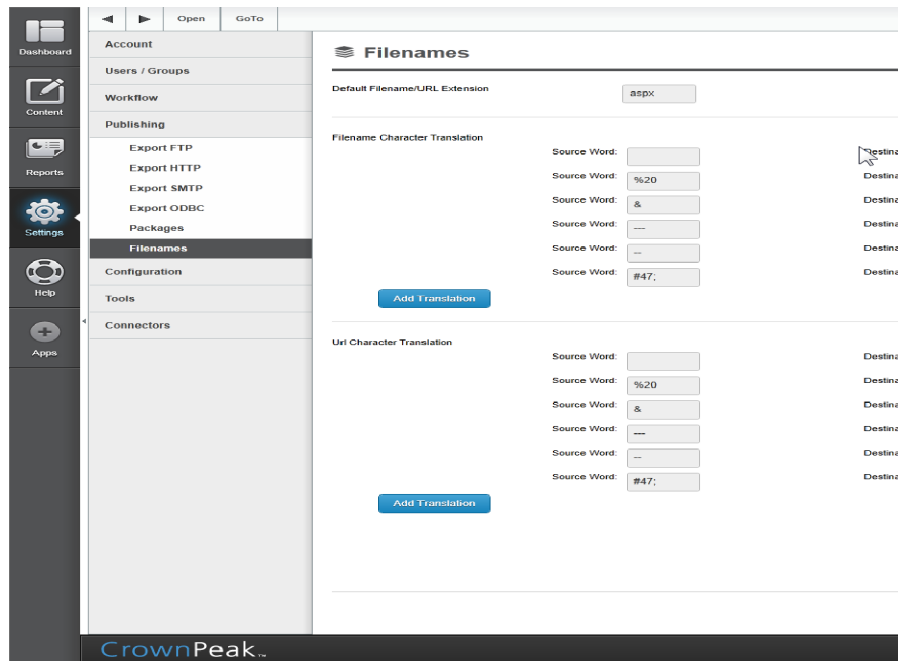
Dashboard
Content
Reports
Settings
Help
Apps

◀ ▶ Open GoTo

Account
Users / Groups
Workflow
Publishing
Export FTP
Export HTTP
Export SMTP
Export ODBC
Packages
Filenames
Configuration
Tools
Connectors

Filenames

Default Filename/URL Extension aspx

Filename Character Translation

Source Word: Destina
Source Word: %20 Destina
Source Word: & Destina
Source Word: --- Destina
Source Word: -- Destina
Source Word: #47; Destina

Add Translation

Url Character Translation

Source Word: Destina
Source Word: %20 Destina
Source Word: & Destina
Source Word: --- Destina
Source Word: -- Destina
Source Word: #47; Destina

Add Translation

CrownPeak™